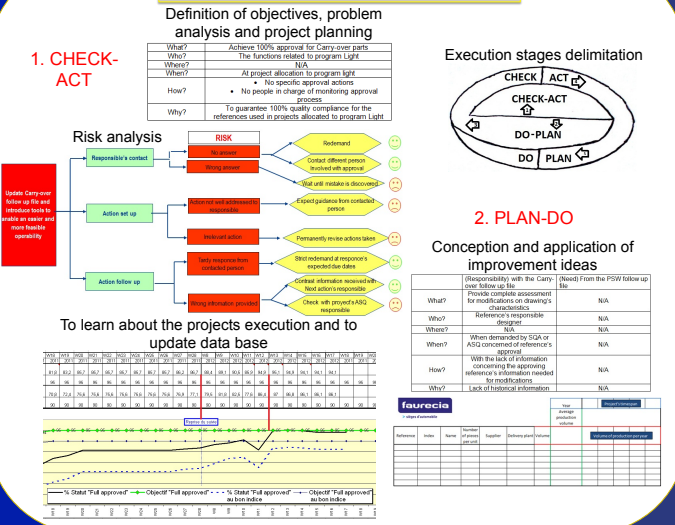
Definition of objectives, problem analysis and project planning

1. CHECK-ACT

| | |
|---|---|
| What? | Achieve 100% approval for Carry-over parts |
| Who? | The functions related to program Light |
| Where? | N/A |
| When? | At project allocation to program Light |
| How? | • No specific approval actions<br>• No people in charge of monitoring approval process |
| Why? | To guarantee 100% quality compliance for the references used in projects allocated to program Light |

Execution stages delimitation

CHECK ACT

CHECK-ACT

DO-PLAN

DO PLAN

Risk analysis

RISK

Update Carry-over follow up file and introduce tools to enable an easier and more feasible operability

Responsible's contact

No answer

Wrong answer

Redemand

Contact different person involved with approval

Wait until mistake is discovered

Action set up

Action not well addressed to responsible

Expect guidance from contacted person

Irrelevant action

Permanently revise actions taken

Action follow up

Tardy response from contacted person

Strict redemand at response's expected due dates

Wrong information provided

Contrast information received with Next action's responsible

Check with proyect's ASQ responsible

2. PLAN-DO

Conception and application of improvement ideas

| | (Responsibility) with the Carry-over follow up file | (Need) From the PSW follow up file |
|---|---|---|
| What? | Provide complete assessment for modifications on drawing's characteristics | N/A |
| Who? | Reference's responsible designer | N/A |
| Where? | N/A | N/A |
| When? | When demanded by SQA or ASQ concerned of reference's approval | N/A |
| How? | With the lack of information concerning the approving reference's information needed for modifications | N/A |
| Why? | Lack of historical information | N/A |

To learn about the projects execution and to update data base

Reprise du comité

% Statut "Full approved" — Objectif "Full approved" — % Statut "Full approved" au bon indice — Objectif "Full approved" au bon indice

faurecia

Reference | Index | Name | Number of pieces per unit | Supplier | Delivery plant | Volume | Year average production volume | Project's timespan | Volume of production per year